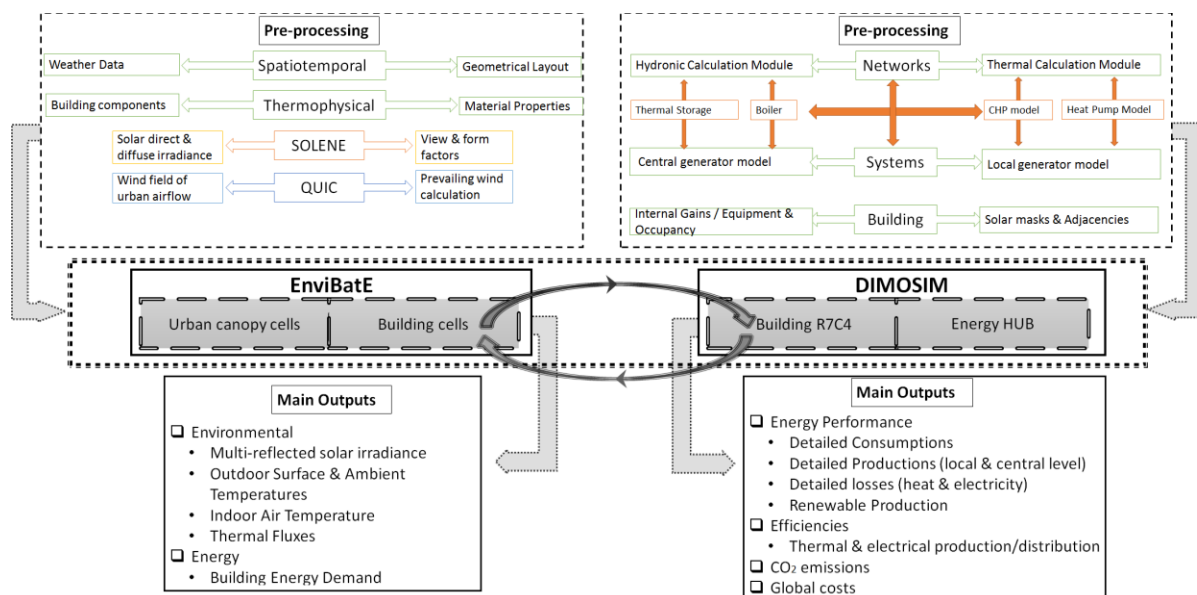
Pre-processing

Weather Data
Spatiotemporal
Geometrical Layout
Building components
Thermophysical
Material Properties
Solar direct & diffuse irradiance
SOLENE
View & form factors
Wind field of urban airflow
QUIC
Prevailing wind calculation

Pre-processing

Hydronic Calculation Module
Networks
Thermal Calculation Module
Thermal Storage
Boiler
CHP model
Heat Pump Model
Central generator model
Systems
Local generator model
Internal Gains / Equipment & Occupancy
Building
Solar masks & Adjacencies

EnviBatE
Urban canopy cells
Building cells

DIMOSIM
Building R7C4
Energy HUB

Main Outputs

❑ Environmental
• Multi-reflected solar irradiance
• Outdoor Surface & Ambient Temperatures
• Indoor Air Temperature
• Thermal Fluxes
❑ Energy
• Building Energy Demand

Main Outputs

❑ Energy Performance
• Detailed Consumptions
• Detailed Productions (local & central level)
• Detailed losses (heat & electricity)
• Renewable Production
❑ Efficiencies
• Thermal & electrical production/distribution
❑ $CO_2$ emissions
❑ Global costs